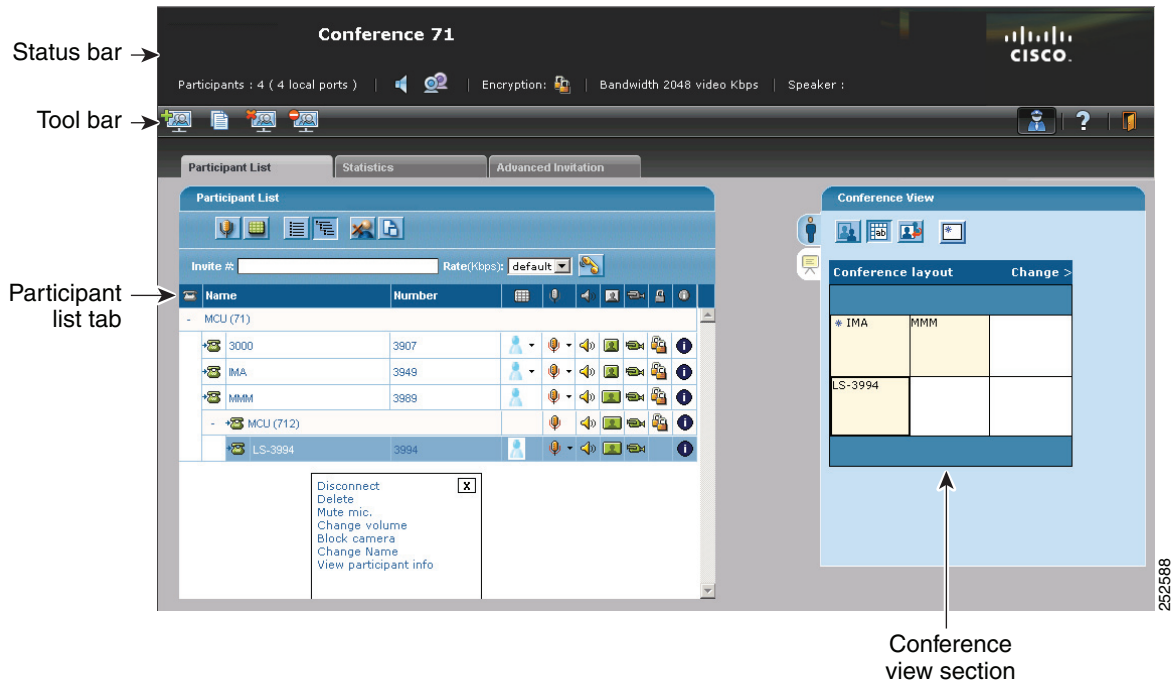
Status bar

Conference 71

CISCO

Participants : 4 ( 4 local ports ) | Encryption: | Bandwidth 2048 video Kbps | Speaker :

Tool bar

Participant List | Statistics | Advanced Invitation

Participant List

Invite #: Rate(Kbps): default

Participant list tab

| Name | Number |
|---|---|
| - MCU (71) | |
| 3000 | 3907 |
| IMA | 3949 |
| MMM | 3989 |
| - MCU (712) | |
| LS-3994 | 3994 |

Disconnect
Delete
Mute mic.
Change volume
Block camera
Change Name
View participant info
X

Conference View

Conference layout Change >

IMA | MMM
LS-3994

Conference view section

252588